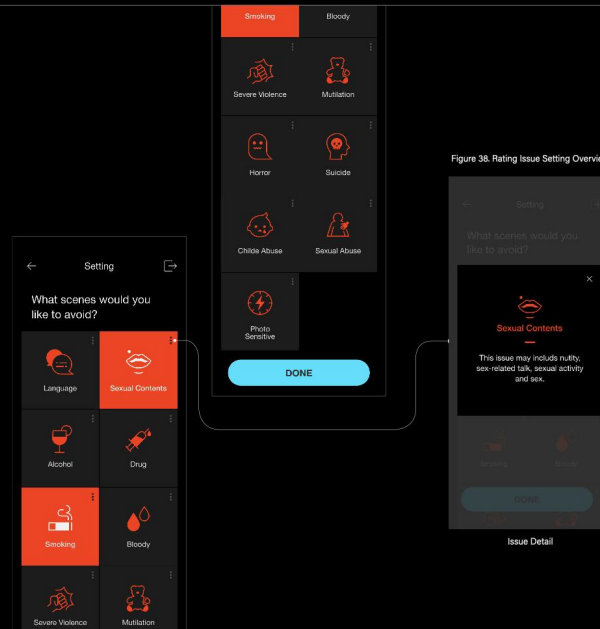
Smoking
Bloody
Severe Violence
Mutilation
Horror
Suicide
Childe Abuse
Sexual Abuse
Photo Sensitive
DONE

Figure 38. Rating Issue Setting Overvi

Setting
What scenes would you like to avoid?
Language
Sexual Contents
Alcohol
Drug
Smoking
Bloody
Severe Violence
Mutilation

Setting
What scenes would you like to avoid?
Sexual Contents
This issue may includs nutity, sex-related talk, sexual activity and sex.
Smoking
Bloody
DONE
Issue Detail